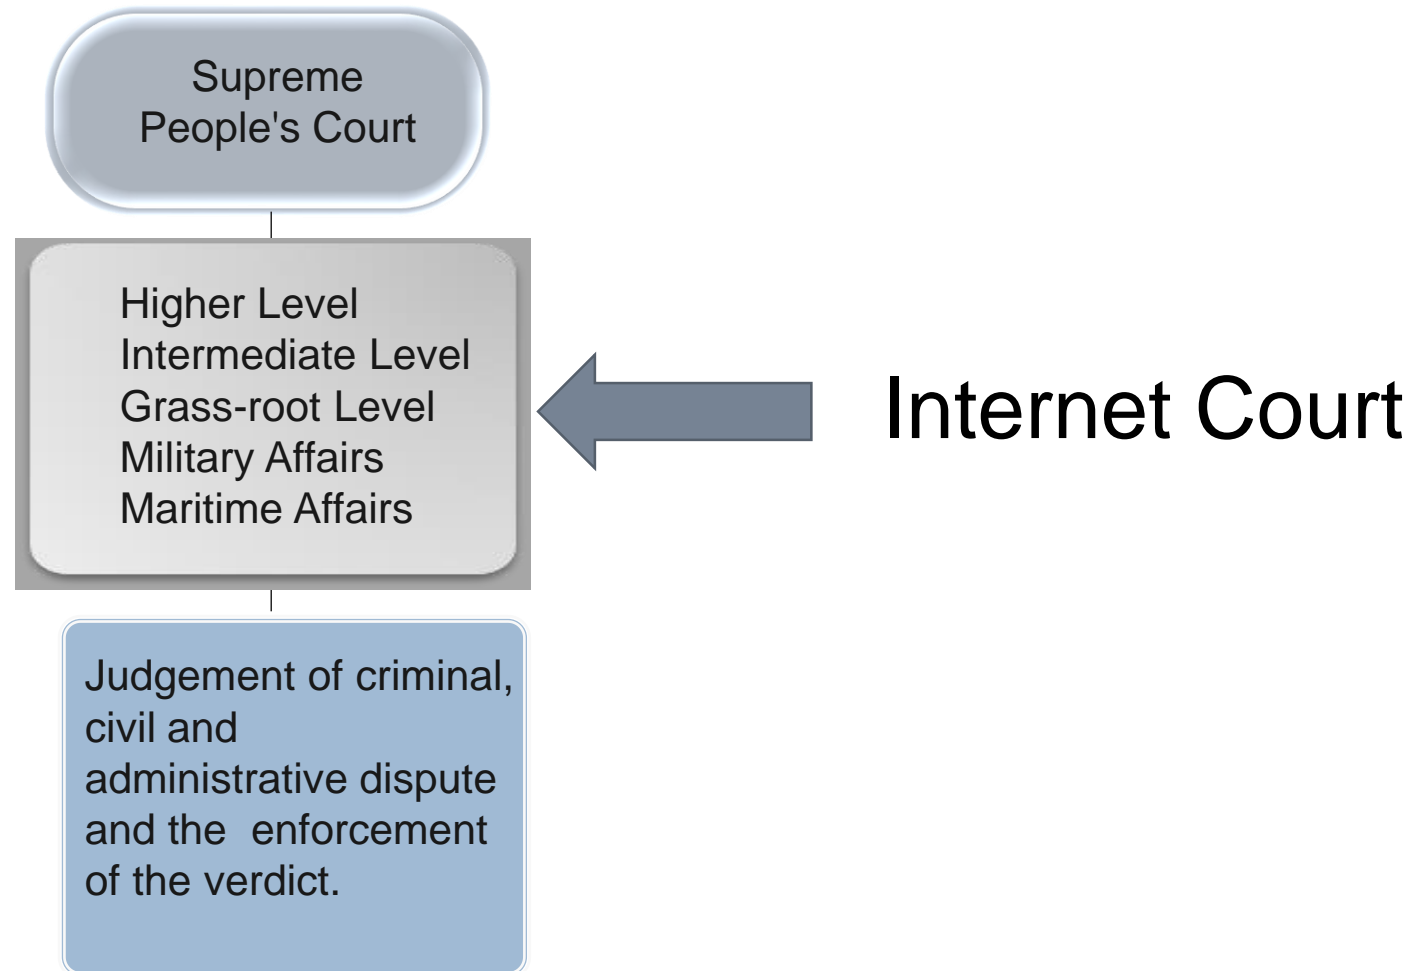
Supreme People's Court

Higher Level
Intermediate Level
Grass-root Level
Military Affairs
Maritime Affairs

Internet Court

Judgement of criminal, civil and administrative dispute and the enforcement of the verdict.